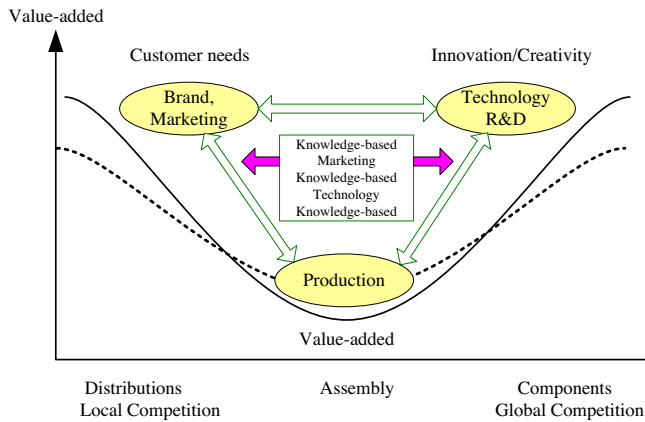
Value-added

Customer needs

Innovation/Creativity

Brand, Marketing

Technology R&D

Knowledge-based Marketing Knowledge-based Technology Knowledge-based

Production

Value-added

Distributions
Local Competition

Assembly

Components
Global Competition